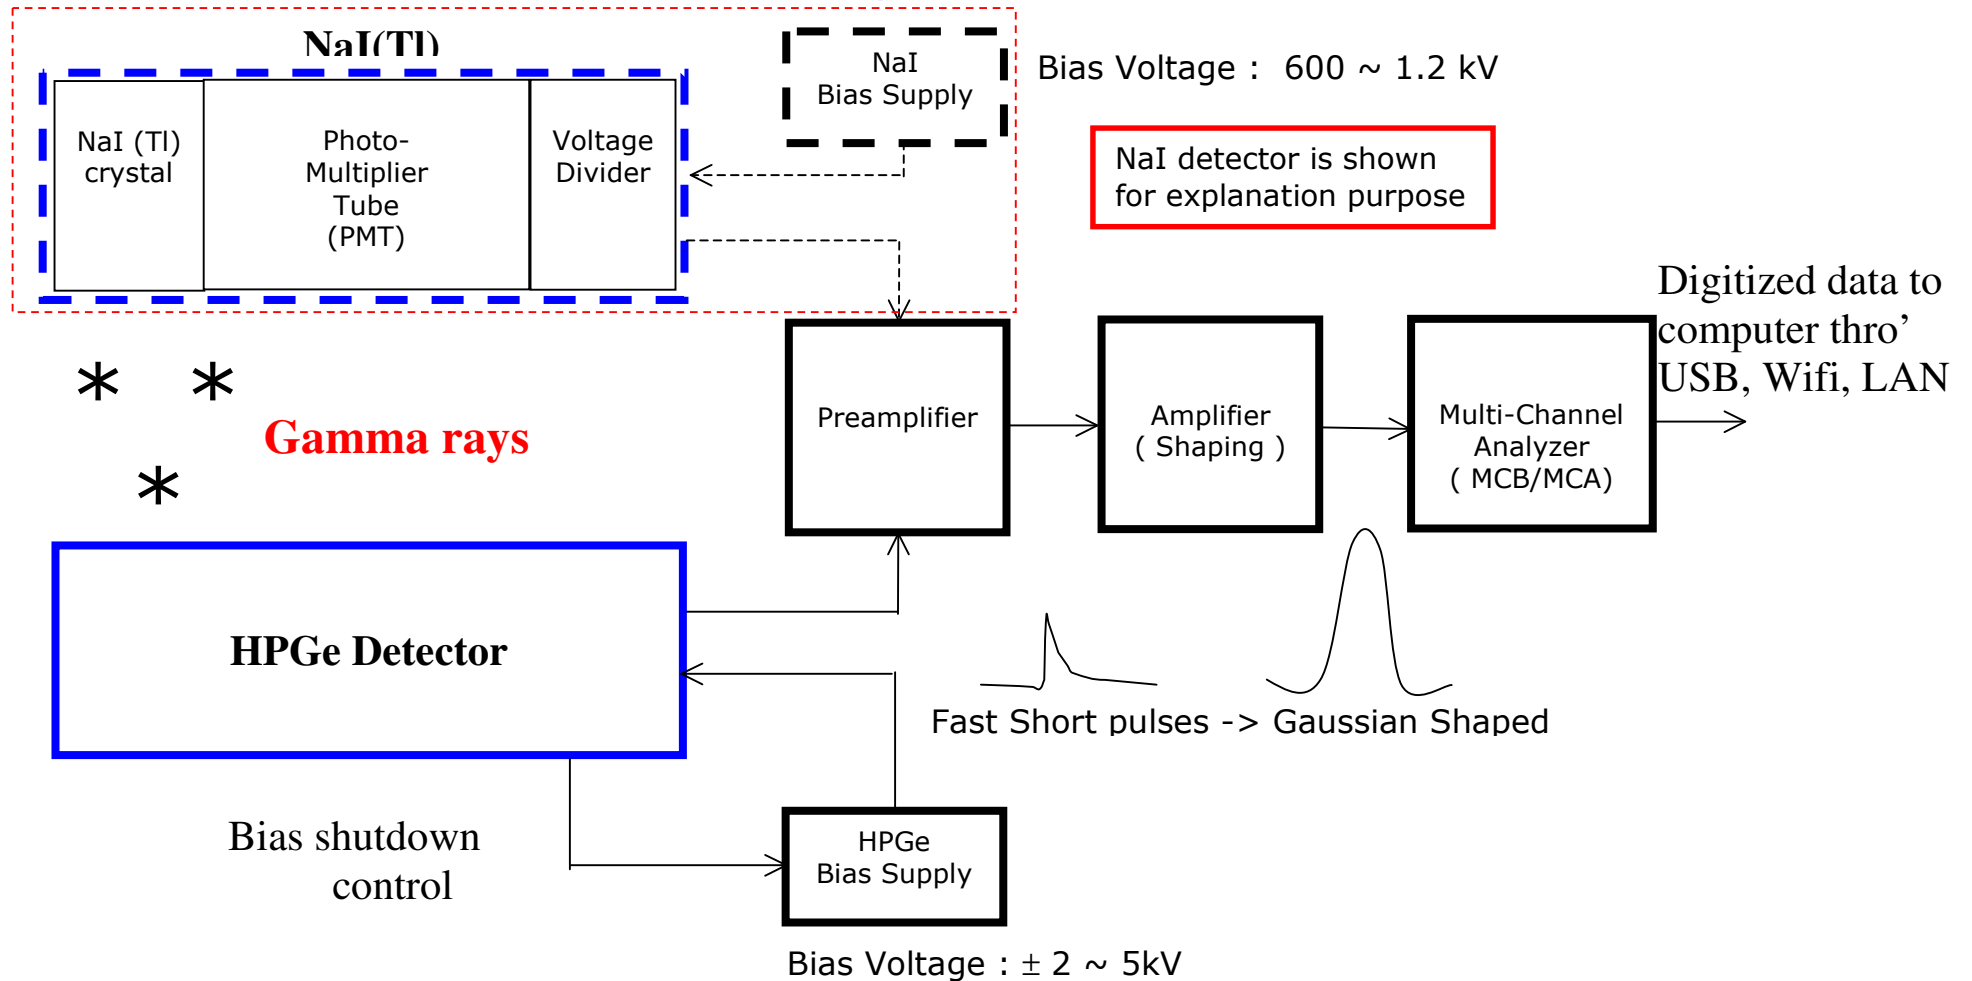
NaI(Tl)

NaI (Tl) crystal

Photo-Multiplier Tube (PMT)

Voltage Divider

NaI Bias Supply

Bias Voltage : 600 ~ 1.2 kV

NaI detector is shown for explanation purpose

Digitized data to computer thro' USB, Wifi, LAN

Gamma rays

Preamplifier

Amplifier ( Shaping )

Multi-Channel Analyzer ( MCB/MCA)

HPGe Detector

Fast Short pulses -> Gaussian Shaped

Bias shutdown control

HPGe Bias Supply

Bias Voltage : ± 2 ~ 5kV